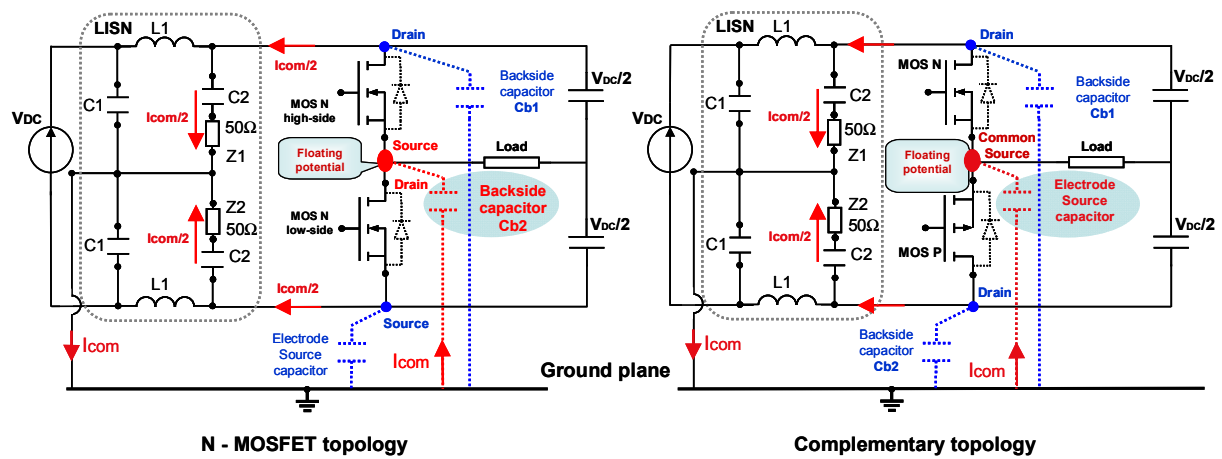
LISN
L1
Drain
Icom/2
Backside capacitor Cb1
$V_{DC}/2$
$V_{DC}$
C1
Icom/2
C2
MOS N high-side
50Ω
Z1
Floating potential
Source
Load
Drain
Backside capacitor Cb2
Z2
50Ω
Icom/2
MOS N low-side
$V_{DC}/2$
C1
C2
L1
Icom/2
Source
Icom
Electrode Source capacitor
Icom
N - MOSFET topology

Ground plane

LISN
L1
Drain
MOS N
Backside capacitor Cb1
$V_{DC}/2$
$V_{DC}$
C1
C2
Icom/2
50Ω
Common Source
Z1
Floating potential
Load
Electrode Source capacitor
Z2
50Ω
Icom/2
$V_{DC}/2$
C1
C2
MOS P
L1
Drain
Backside capacitor Cb2
Icom
Icom
Complementary topology